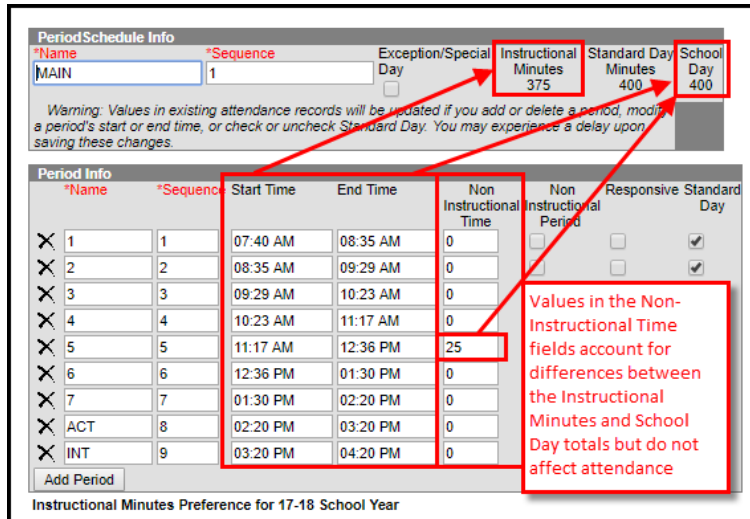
PeriodSchedule Info

*Name
MAIN

*Sequence
1

Exception/Special Day

Instructional Minutes
375

Standard Day Minutes
400

School Day
400

Warning: Values in existing attendance records will be updated if you add or delete a period, modify a period's start or end time, or check or uncheck Standard Day. You may experience a delay upon saving these changes.

Period Info

| | *Name | *Sequence | Start Time | End Time | Non Instructional Time | Non Instructional Period | Responsive | Standard Day |
|---|---|---|---|---|---|---|---|---|
| ✕ | 1 | 1 | 07:40 AM | 08:35 AM | 0 | | | ✔ |
| ✕ | 2 | 2 | 08:35 AM | 09:29 AM | 0 | | | ✔ |
| ✕ | 3 | 3 | 09:29 AM | 10:23 AM | 0 | | | |
| ✕ | 4 | 4 | 10:23 AM | 11:17 AM | 0 | | | |
| ✕ | 5 | 5 | 11:17 AM | 12:36 PM | 25 | | | |
| ✕ | 6 | 6 | 12:36 PM | 01:30 PM | 0 | | | |
| ✕ | 7 | 7 | 01:30 PM | 02:20 PM | 0 | | | |
| ✕ | ACT | 8 | 02:20 PM | 03:20 PM | 0 | | | |
| ✕ | INT | 9 | 03:20 PM | 04:20 PM | 0 | | | |

Add Period

Values in the Non-Instructional Time fields account for differences between the Instructional Minutes and School Day totals but do not affect attendance

Instructional Minutes Preference for 17-18 School Year